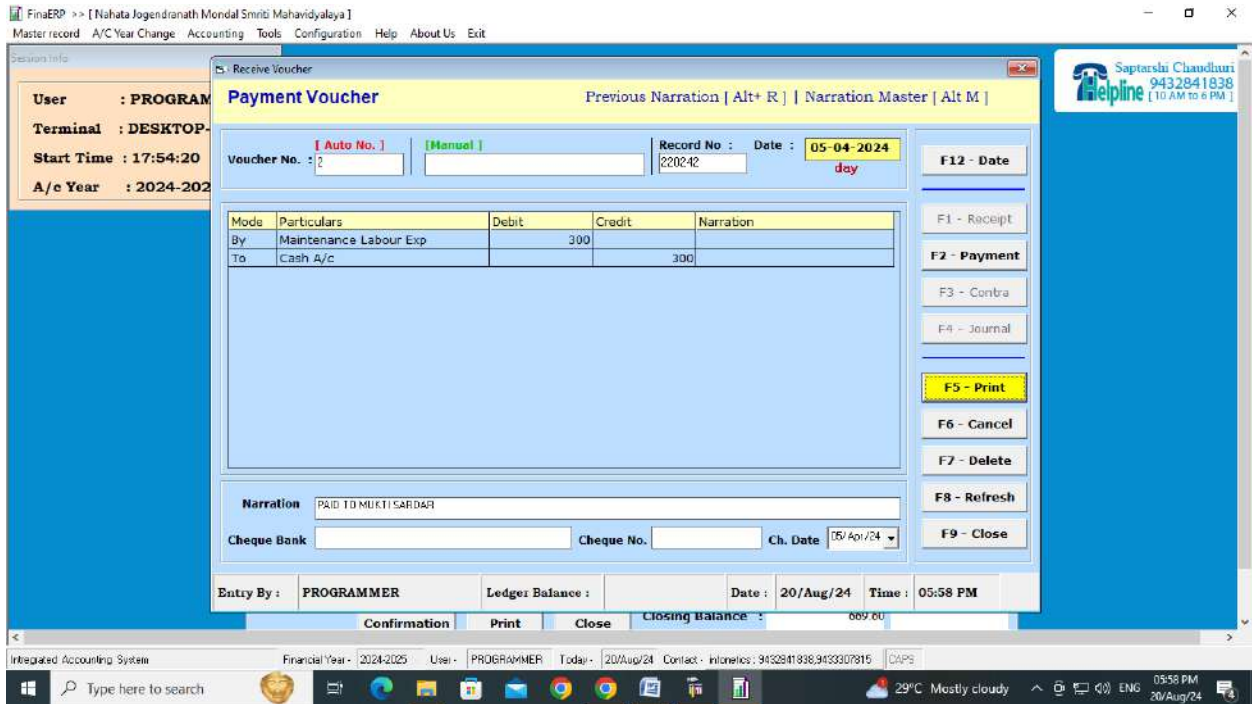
FinaERP >> [ Nahata Jogendranath Mondal Smriti Mahavidyalaya ]
Master record A/C Year Change Accounting Tools Configuration Help About Us Exit

Session Info
User : PROGRAM
Terminal : DESKTOP-
Start Time : 17:54:20
A/c Year : 2024-202

Receive Voucher
Payment Voucher
Previous Narration [ Alt+ R ] | Narration Master [ Alt M ]

Voucher No. : [ Auto No. ] 2 [Manual ]
Record No : 220242
Date : 05-04-2024 day

F12 - Date

| Mode | Particulars | Debit | Credit | Narration |
|---|---|---|---|---|
| By | Maintenance Labour Exp | 300 | | |
| To | Cash A/c | | 300 | |

F1 - Receipt
F2 - Payment
F3 - Contra
F4 - Journal
F5 - Print
F6 - Cancel
F7 - Delete
F8 - Refresh
F9 - Close

Narration PAID TO MUKTI SARDAR
Cheque Bank
Cheque No.
Ch. Date 05/Apr/24

Entry By : PROGRAMMER Ledger Balance : Date : 20/Aug/24 Time : 05:58 PM

Confirmation Print Close Closing Balance : 669.60

Saptarshi Chaudhuri 9432841838 Helpline [ 10 AM to 6 PM ]

Integrated Accounting System Financial Year - 2024-2025 User - PROGRAMMER Today - 20/Aug/24 Contact - Infonetics : 9432841838,9433307815 CAPS

Type here to search
29°C Mostly cloudy ENG 05:58 PM 20/Aug/24